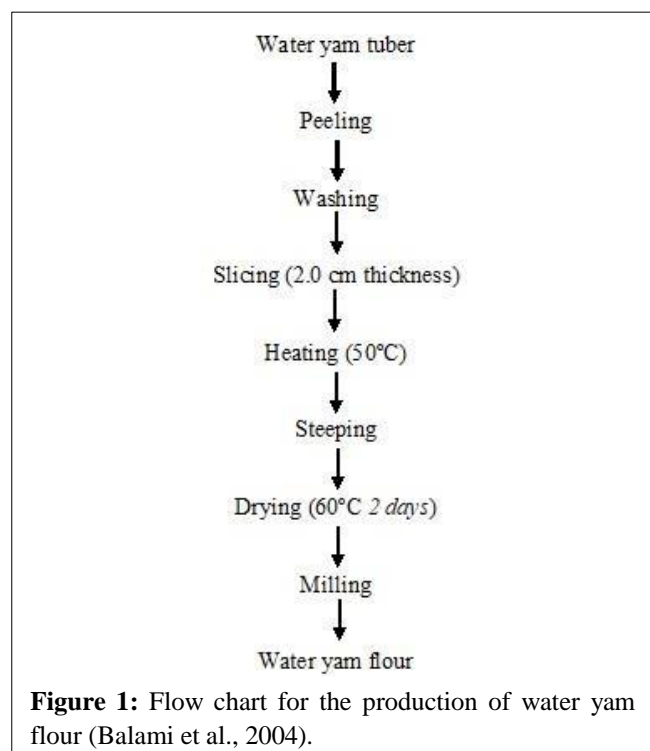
Water yam tuber

Peeling

Washing

Slicing (2.0 cm thickness)

Heating (50°C)

Steeping

Drying (60°C *2 days*)

Milling

Water yam flour

**Figure 1:** Flow chart for the production of water yam flour (Balami et al., 2004).